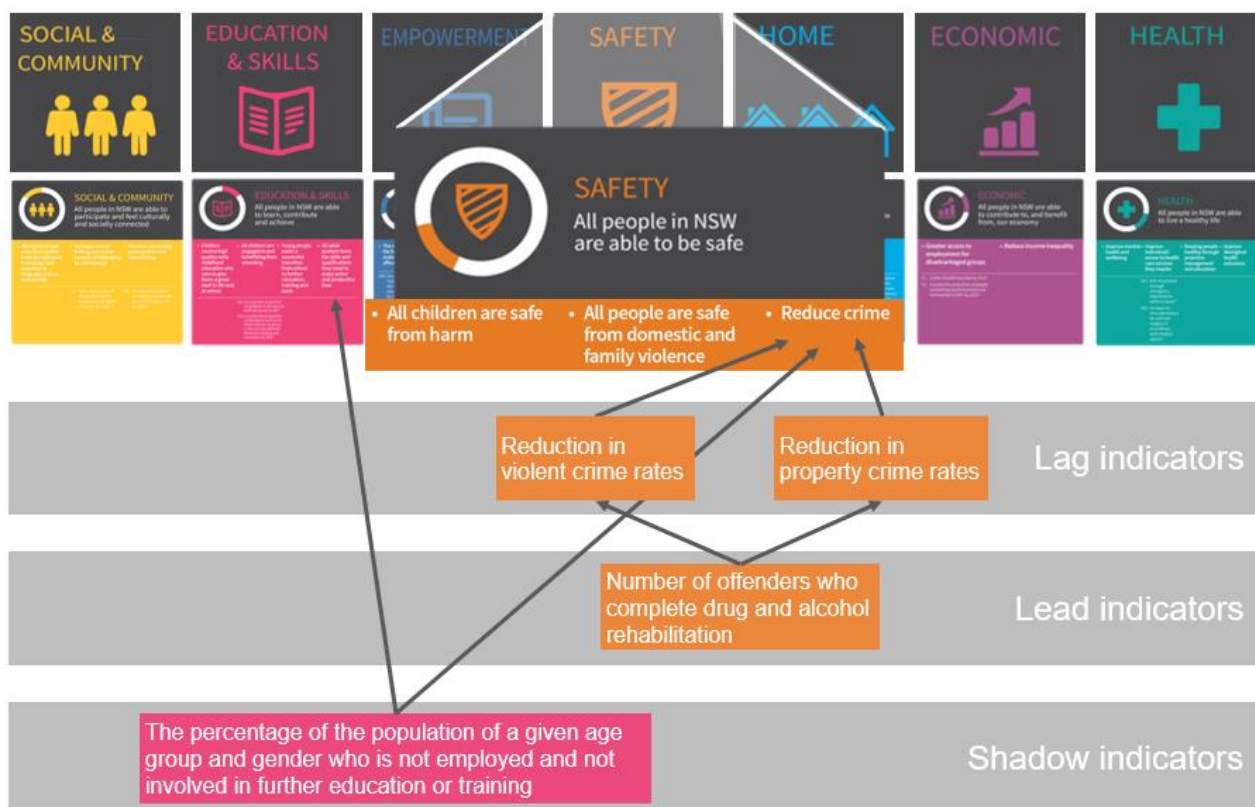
SOCIAL & COMMUNITY

EDUCATION & SKILLS

EMPOWERMENT

SAFETY

HOME

ECONOMIC

HEALTH

SOCIAL & COMMUNITY
All people in NSW are able to participate and feel culturally and socially connected

EDUCATION & SKILLS
All people in NSW are able to learn, contribute and achieve

ECONOMIC
All people in NSW are able to contribute to, and benefit from, our economy

HEALTH
All people in NSW are able to live a healthy life

SAFETY
All people in NSW are able to be safe

• All children are safe from harm
• All people are safe from domestic and family violence
• Reduce crime

Reduction in violent crime rates

Reduction in property crime rates

Lag indicators

Number of offenders who complete drug and alcohol rehabilitation

Lead indicators

The percentage of the population of a given age group and gender who is not employed and not involved in further education or training

Shadow indicators